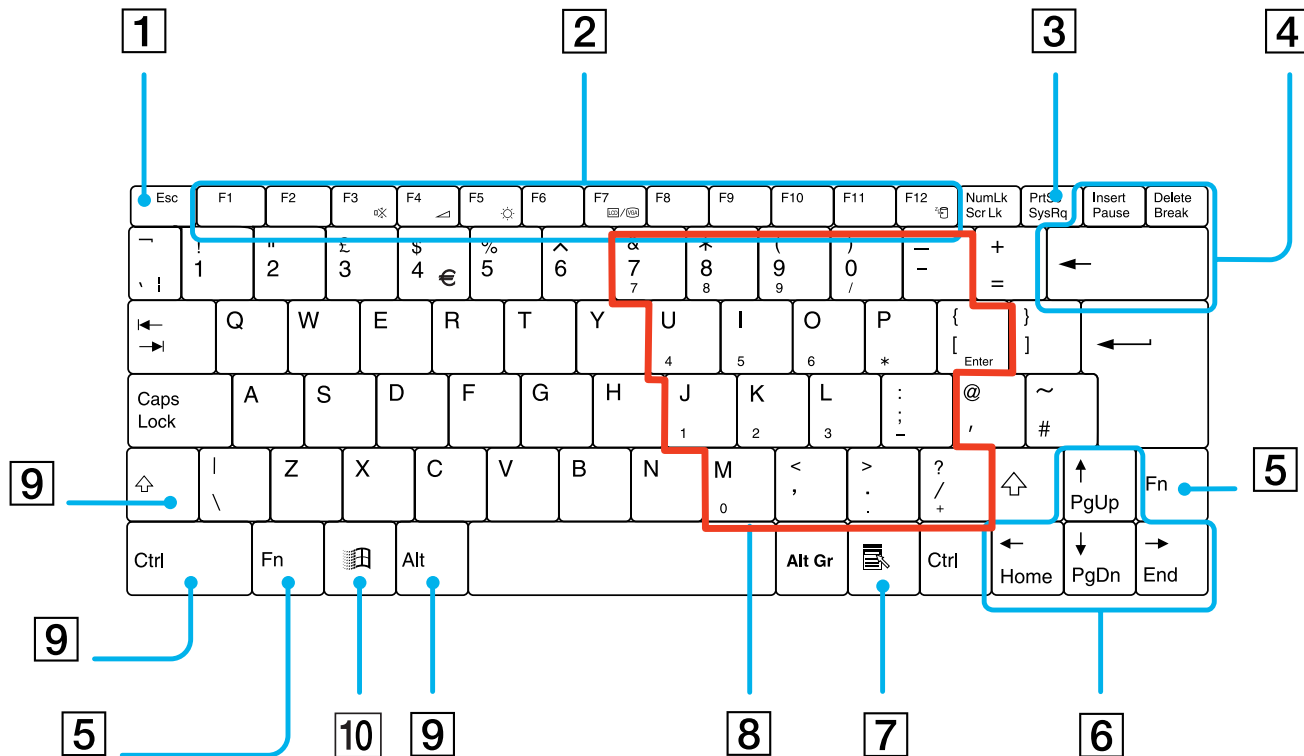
1

2

3

4

Esc F1 F2 F3 F4 F5 F6 F7 F8 F9 F10 F11 F12 NumLk Scr Lk PrtSc SysRq Insert Pause Delete Break

¬ ` ¦ ! 1 " 2 £ 3 $ 4 € % 5 ^ 6 & 7 7 * 8 8 ( 9 9 ) 0 / _ − + = ←

Q W E R T Y U 4 I 5 O 6 P * { [ Enter } ]

Caps Lock A S D F G H J 1 K 2 L 3 : ; − @ ' ~ #

| \ Z X C V B N M 0 < , > . . ? / + PgUp Fn

Ctrl Fn Alt Alt Gr Ctrl Home PgDn End

9

5

9

5

10

9

8

7

6